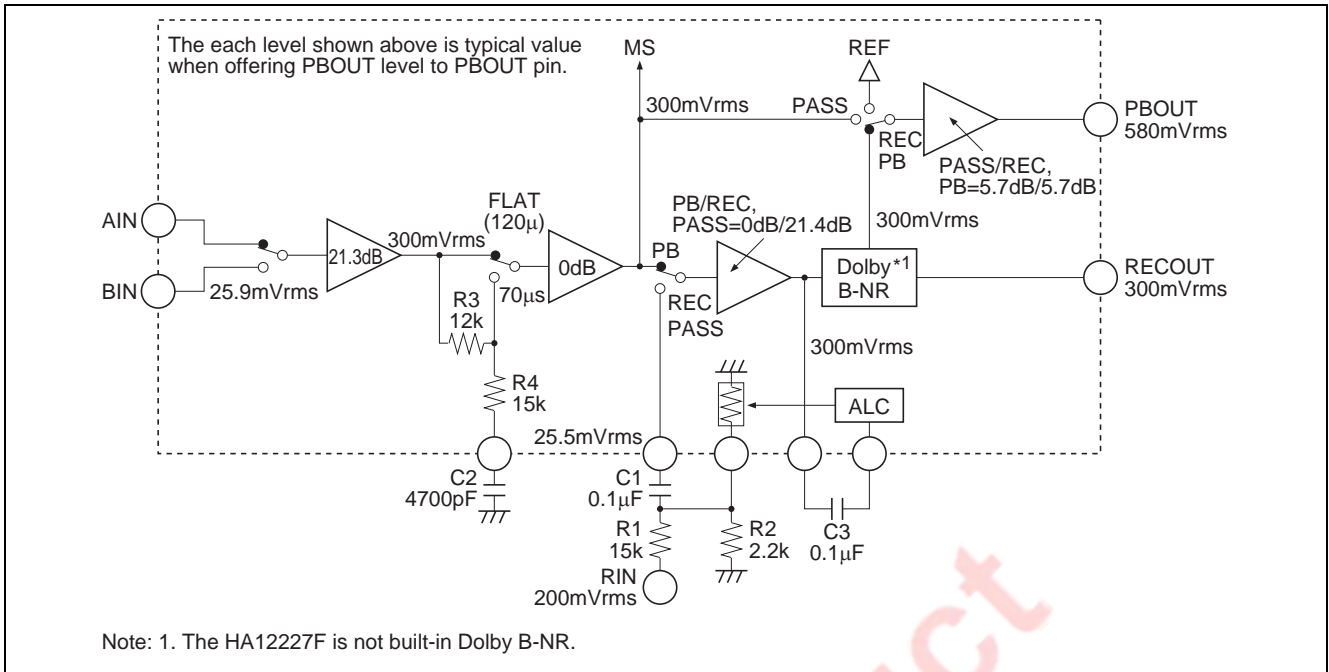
The each level shown above is typical value when offering PBOUT level to PBOUT pin.

MS

REF

300mVrms

PASS

PBOUT
580mVrms

REC
PB

PASS/REC,
PB=5.7dB/5.7dB

AIN

BIN

21.3dB

300mVrms

25.9mVrms

FLAT
(120μ)

70μs

0dB

PB/REC,
PASS=0dB/21.4dB

PB

REC
PASS

300mVrms

Dolby*1
B-NR

RECOUT
300mVrms

R3
12k

R4
15k

300mVrms

ALC

25.5mVrms

C2
4700pF

C1
0.1μF

R1
15k

R2
2.2k

C3
0.1μF

RIN
200mVrms

Note: 1. The HA12227F is not built-in Dolby B-NR.